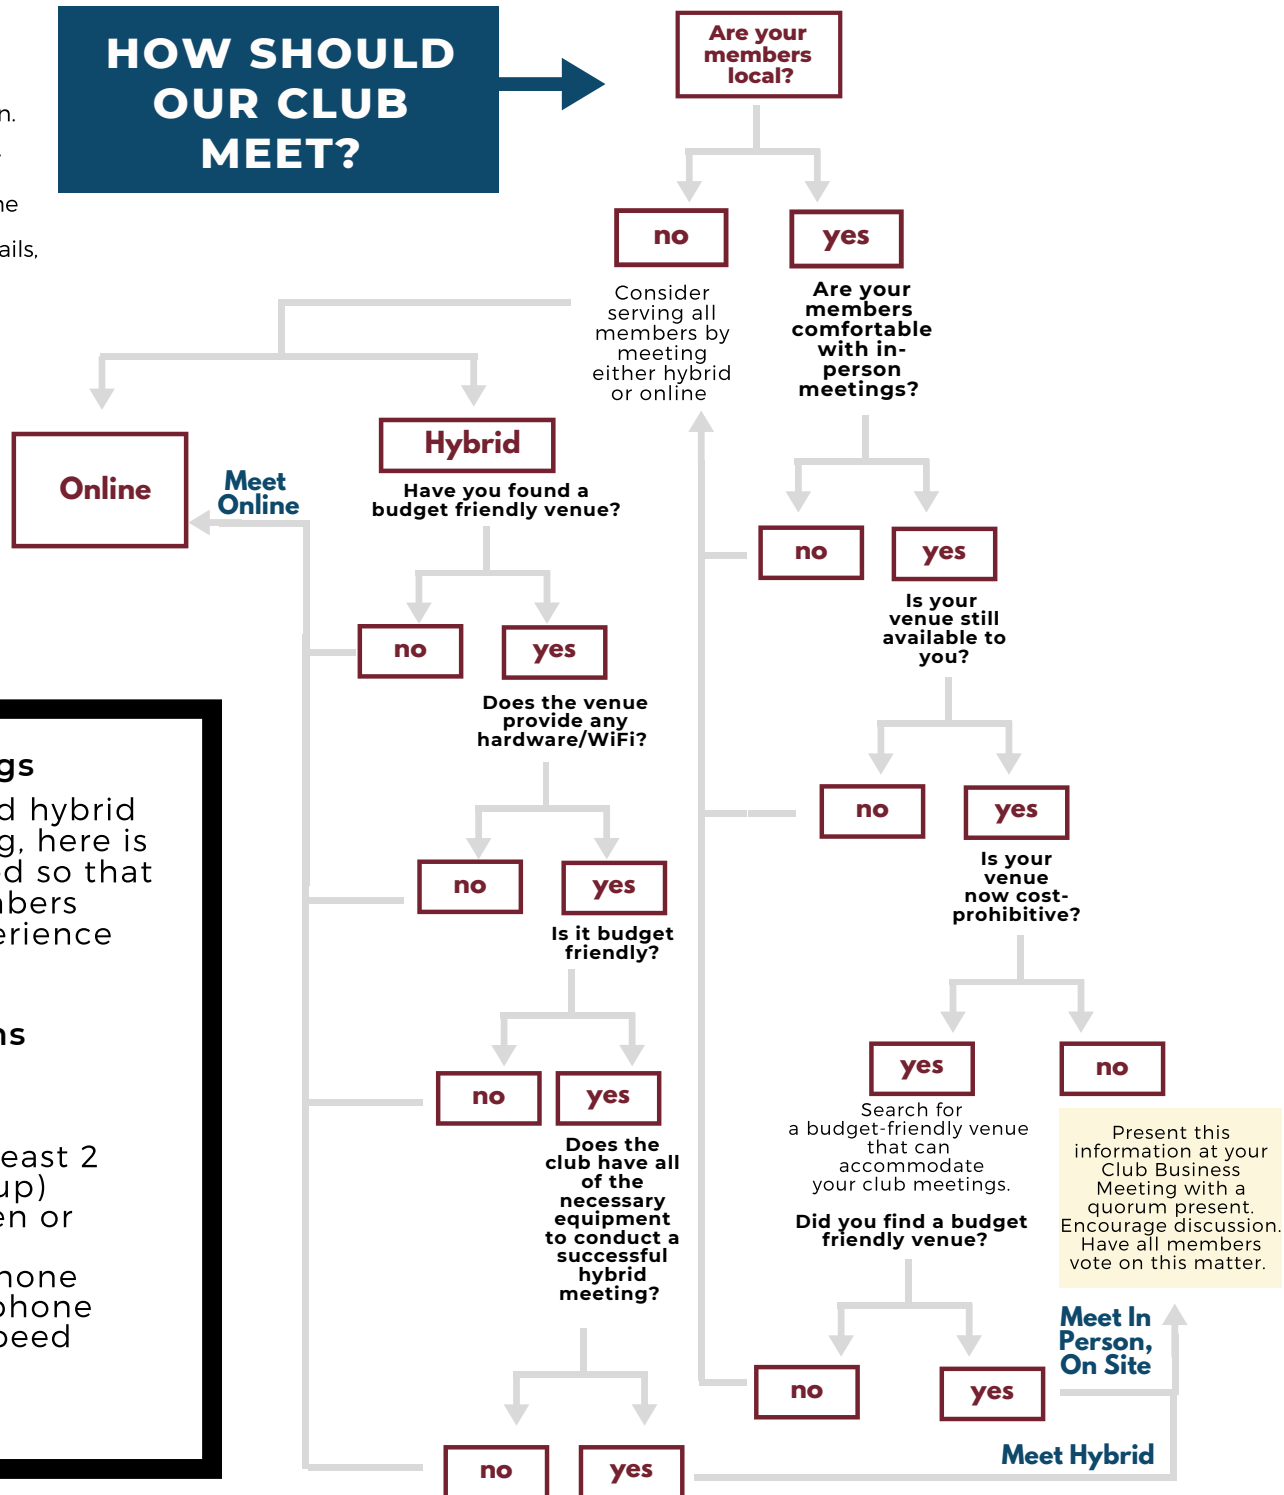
n.

ne

ails,

HOW SHOULD OUR CLUB MEET?

Are your members local?

no

Consider serving all members by meeting either hybrid or online

yes

Are your members comfortable with in-person meetings?

Online

Meet Online

Hybrid

Have you found a budget friendly venue?

no

yes

Is your venue still available to you?

no

yes

Does the venue provide any hardware/WiFi?

no

yes

Is your venue now cost-prohibitive?

no

yes

Is it budget friendly?

yes

Search for a budget-friendly venue that can accommodate your club meetings.

Did you find a budget friendly venue?

no

Present this information at your Club Business Meeting with a quorum present. Encourage discussion. Have all members vote on this matter.

no

yes

Does the club have all of the necessary equipment to conduct a successful hybrid meeting?

Meet In Person, On Site

no

yes

no

yes

Meet Hybrid

gs

d hybrid g, here is d so that bers erience

ns

east 2 up) en or

hone phone peed